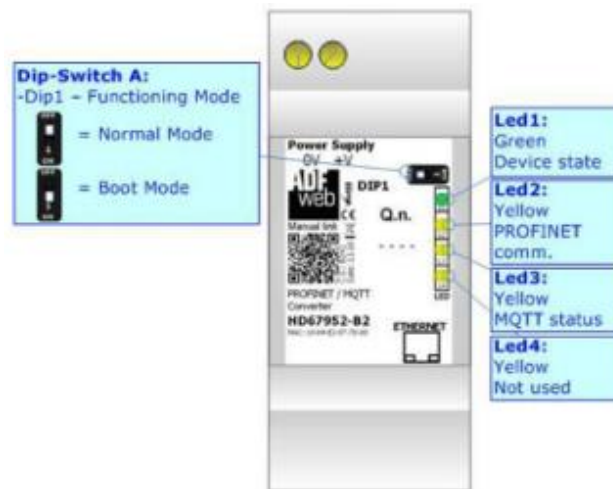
Dip-Switch A:
-Dip1 – Functioning Mode

= Normal Mode

= Boot Mode

Power Supply
0V +V

DIP1

ADF web

Q.n.

Manual link

PROFINET / MQTT Converter

HD67952-B2

ETHERNET

Led1:
Green
Device state

Led2:
Yellow
PROFINET
comm.

Led3:
Yellow
MQTT status

Led4:
Yellow
Not used